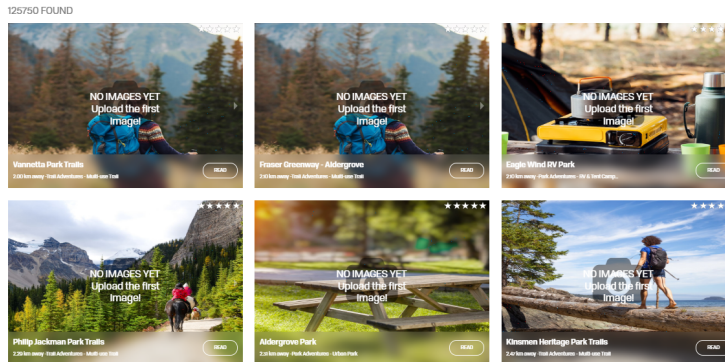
125750 FOUND

NO IMAGES YET
Upload the first Image!

Vannetta Park Trails
2.00 km away · Trail Adventures · Multi-use Trail
READ

NO IMAGES YET
Upload the first Image!

Fraser Greenway - Aldergrove
2.10 km away · Trail Adventures · Multi-use Trail
READ

NO IMAGES YET
Upload the first Image!

Eagle Wind RV Park
2.10 km away · Park Adventures · RV & Tent Camp...
READ

NO IMAGES YET
Upload the first Image!

Philip Jackman Park Trails
2.35 km away · Trail Adventures · Multi-use Trail
READ

NO IMAGES YET
Upload the first Image!

Aldergrove Park
2.38 km away · Park Adventures · Urban Park
READ

NO IMAGES YET
Upload the first Image!

Kinsmen Heritage Park Trails
2.47 km away · Trail Adventures · Multi-use Trail
READ